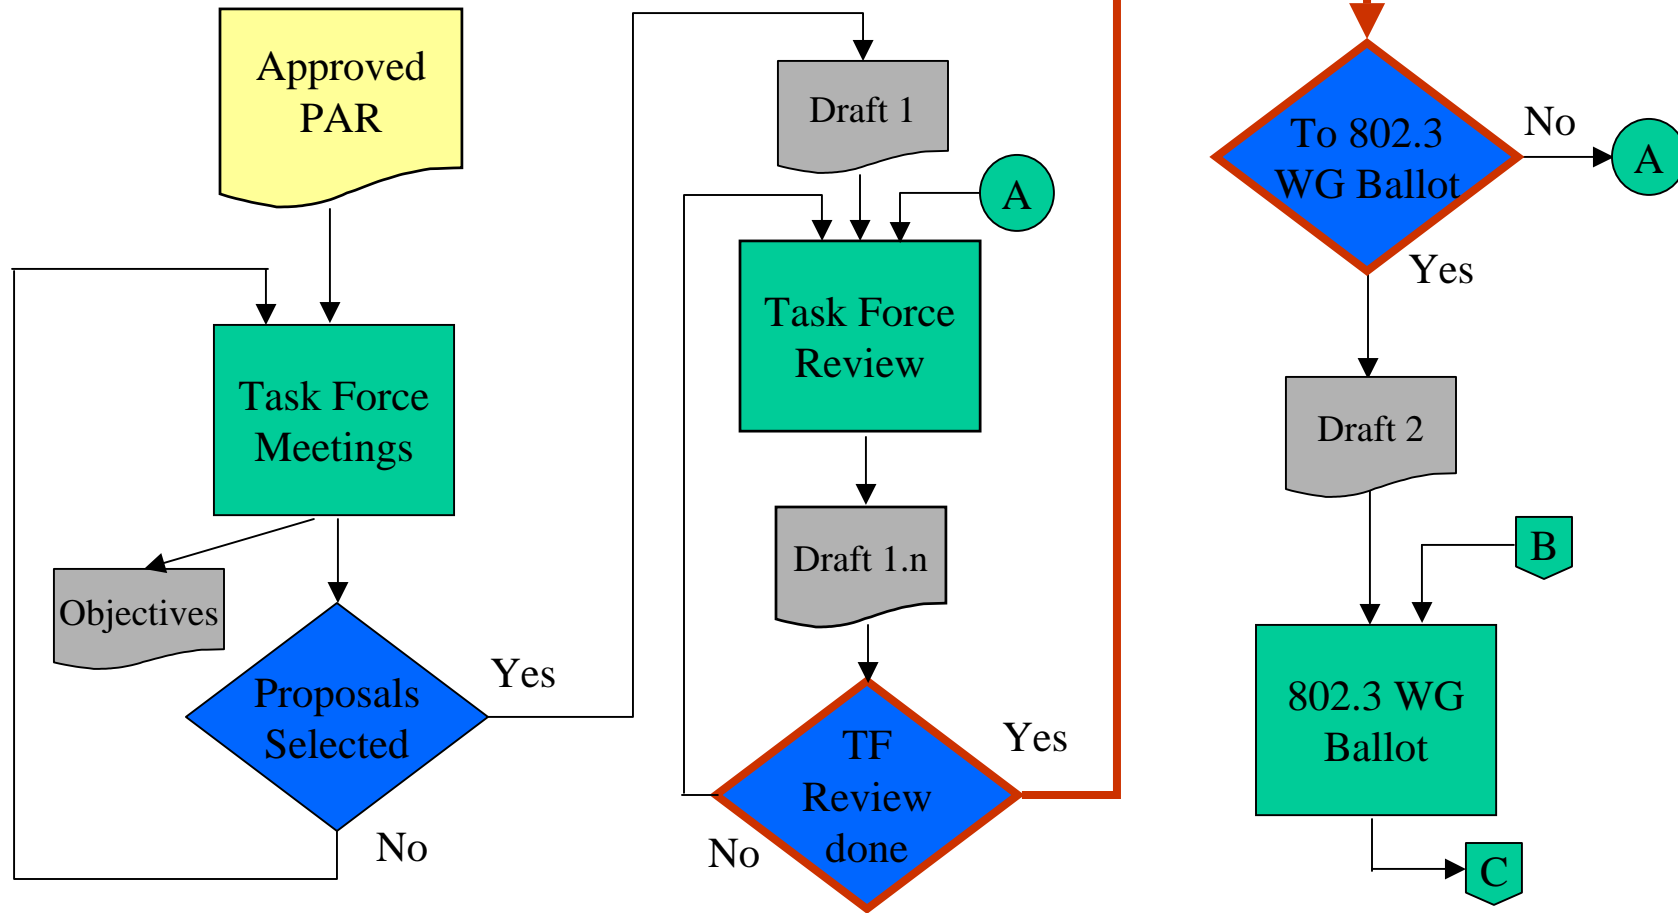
Approved PAR

Task Force Meetings

Objectives

Proposals Selected

Yes

No

Draft 1

A

Task Force Review

Draft 1.n

TF Review done

Yes

No

To 802.3 WG Ballot

No

A

Yes

Draft 2

B

802.3 WG Ballot

C